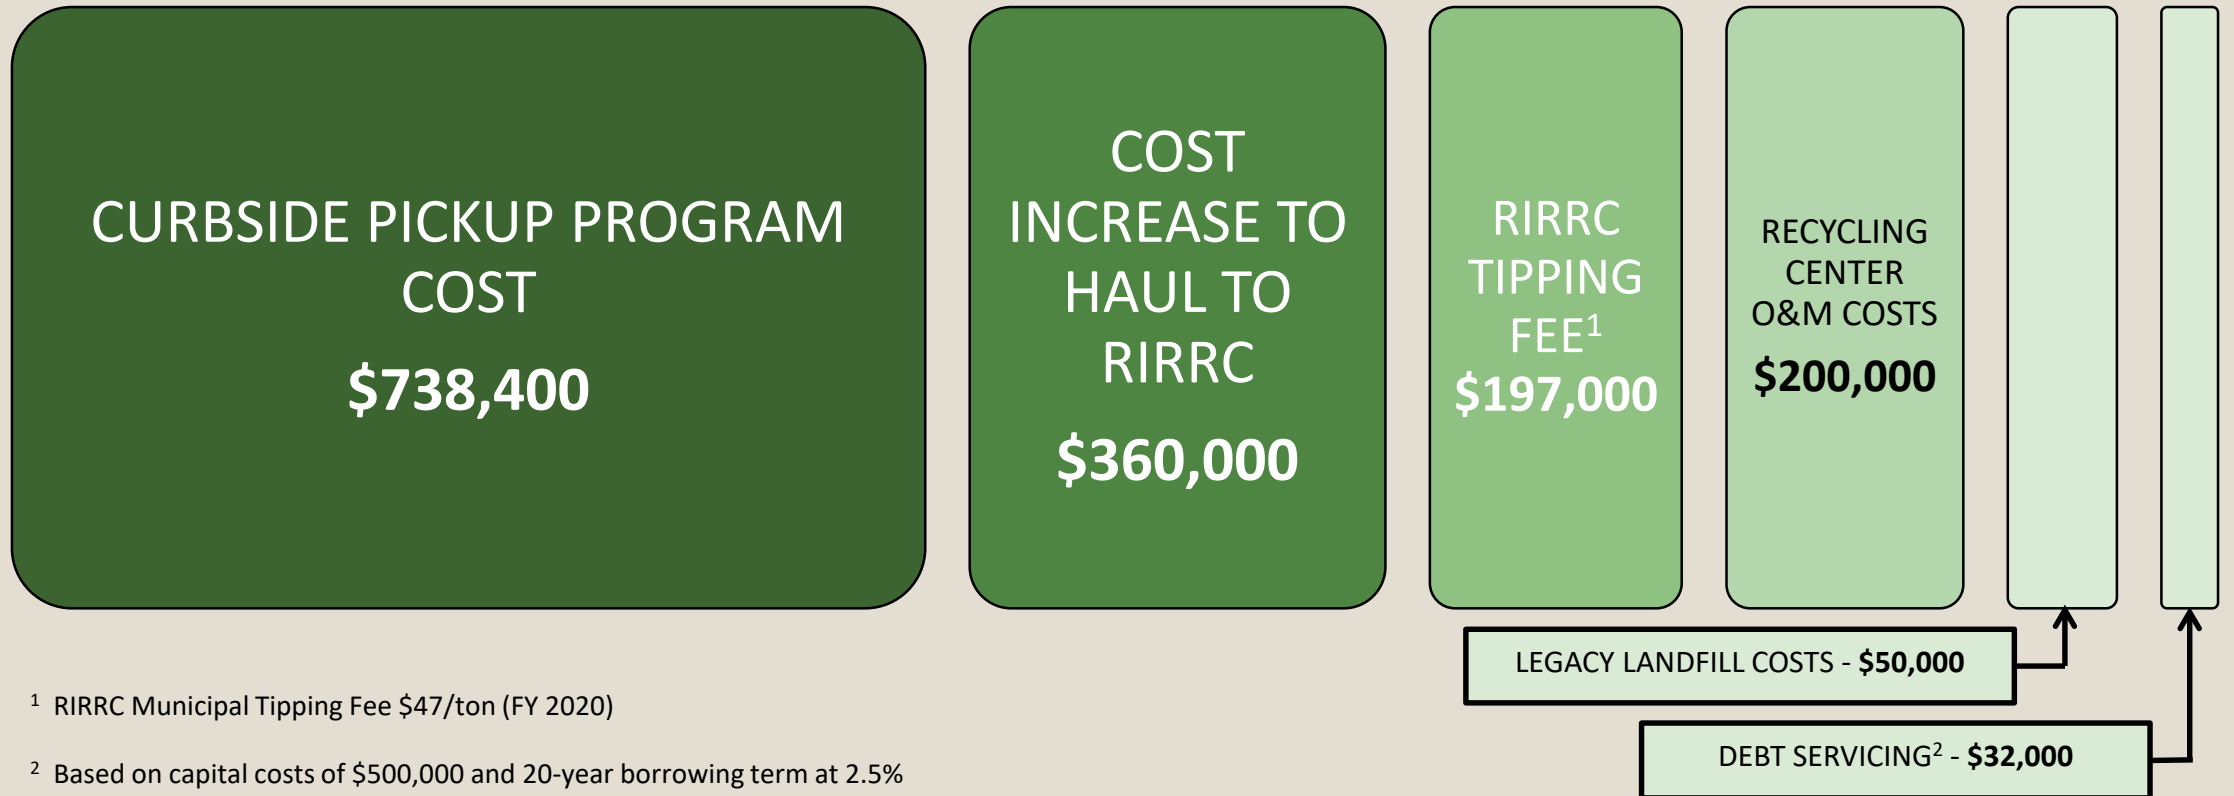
CURBSIDE PICKUP PROGRAM COST

$738,400

COST INCREASE TO HAUL TO RIRRC

$360,000

RIRRC TIPPING FEE$^1$

$197,000

RECYCLING CENTER O&M COSTS

$200,000

LEGACY LANDFILL COSTS - $50,000

DEBT SERVICING$^2$ - $32,000

$^1$ RIRRC Municipal Tipping Fee $47/ton (FY 2020)

$^2$ Based on capital costs of $500,000 and 20-year borrowing term at 2.5%